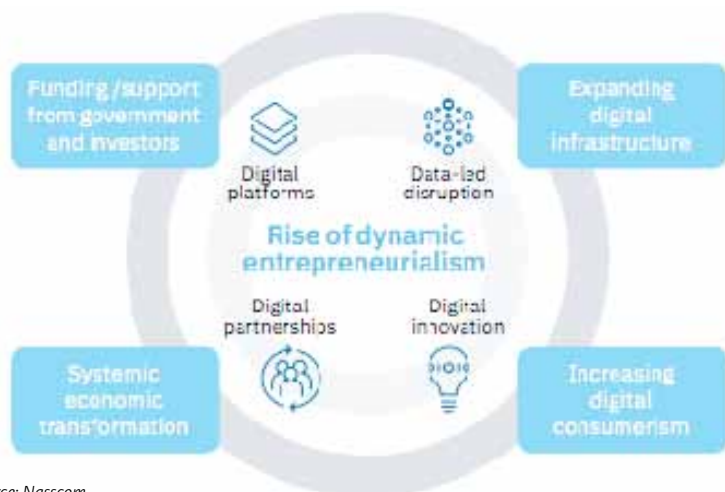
Funding /support from government and investors

Expanding digital infrastructure

Digital platforms

Data-led disruption

Rise of dynamic entrepreneurialism

Digital partnerships

Digital innovation

Systemic economic transformation

Increasing digital consumerism

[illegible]ce: Nasscom